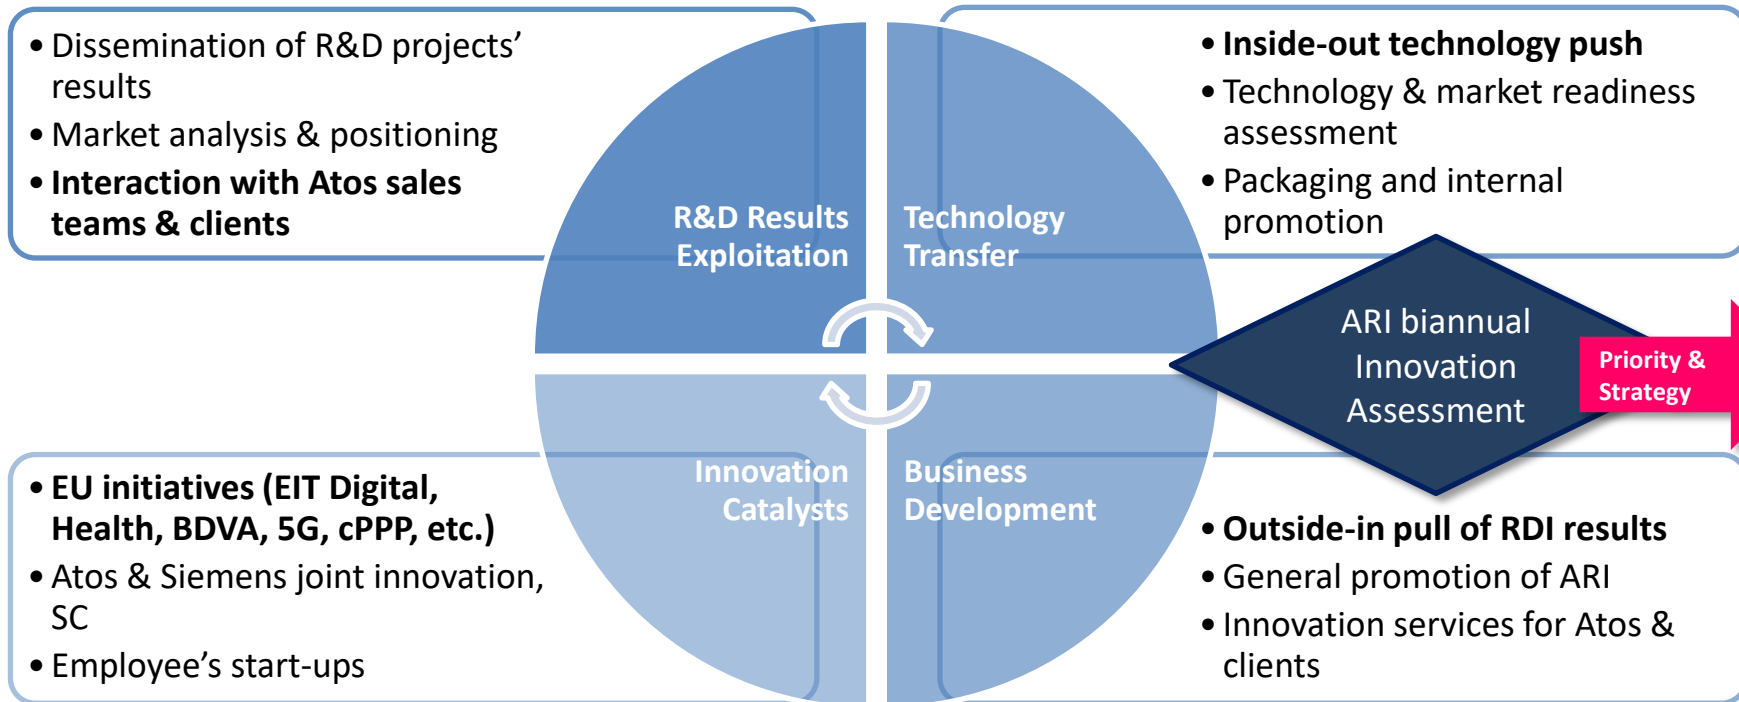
• Dissemination of R&D projects' results
• Market analysis & positioning
• **Interaction with Atos sales teams & clients**

R&D Results Exploitation

Technology Transfer

• **Inside-out technology push**
• Technology & market readiness assessment
• Packaging and internal promotion

ARI biannual Innovation Assessment

Priority & Strategy

Innovation Catalysts

Business Development

• **EU initiatives (EIT Digital, Health, BDVA, 5G, cPPP, etc.)**
• Atos & Siemens joint innovation, SC
• Employee's start-ups

• **Outside-in pull of RDI results**
• General promotion of ARI
• Innovation services for Atos & clients